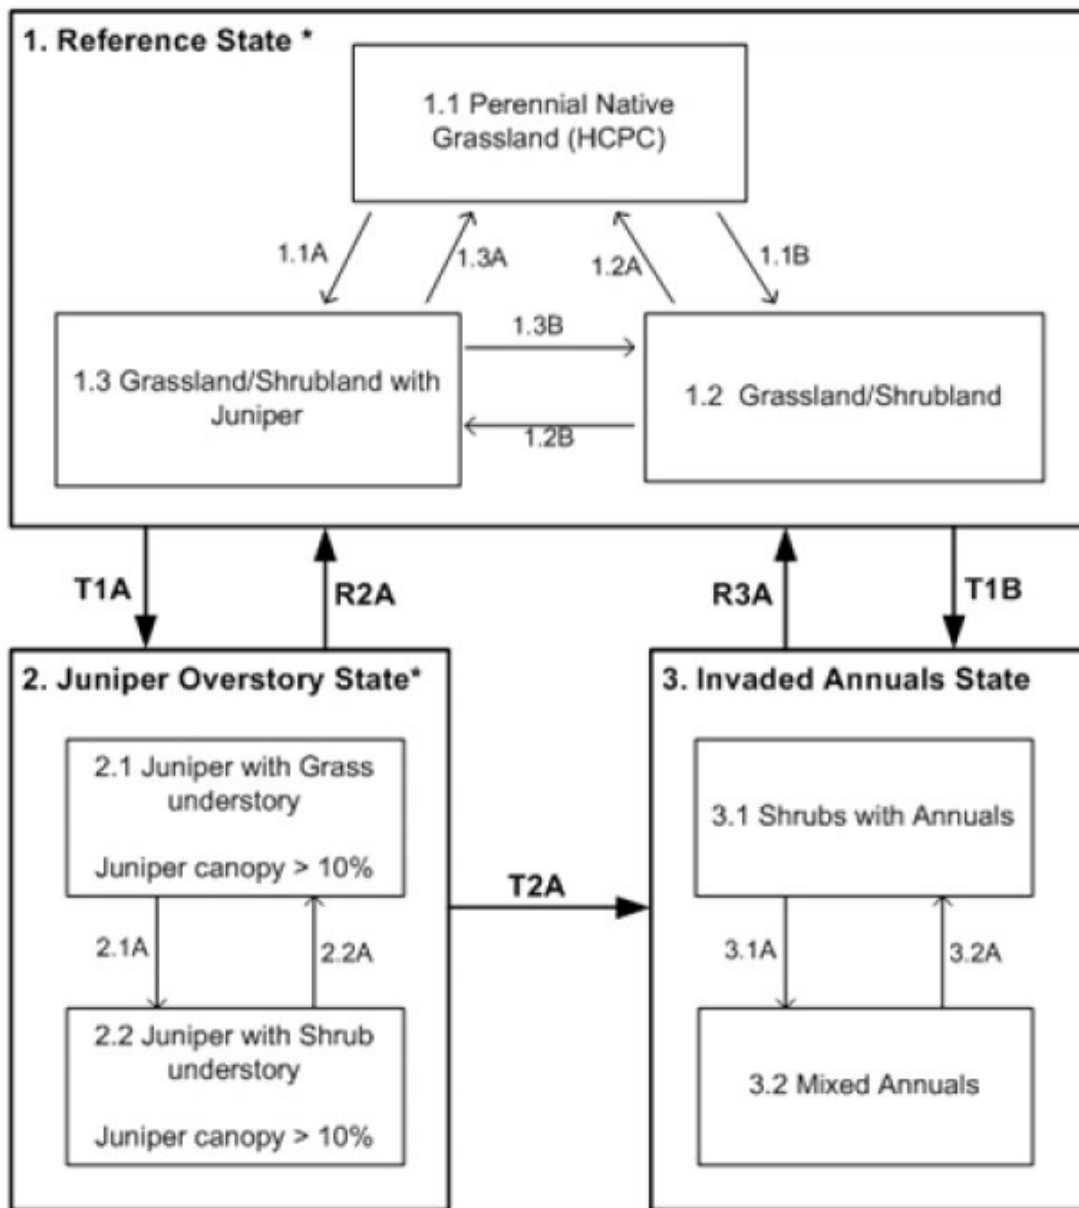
1. Reference State *

1.1 Perennial Native Grassland (HCPC)

1.1A

1.3A

1.2A

1.1B

1.3 Grassland/Shrubland with Juniper

1.3B

1.2B

1.2 Grassland/Shrubland

T1A

R2A

R3A

T1B

2. Juniper Overstory State*

2.1 Juniper with Grass understory

Juniper canopy > 10%

2.1A

2.2A

2.2 Juniper with Shrub understory

Juniper canopy > 10%

T2A

3. Invaded Annuals State

3.1 Shrubs with Annuals

3.1A

3.2A

3.2 Mixed Annuals